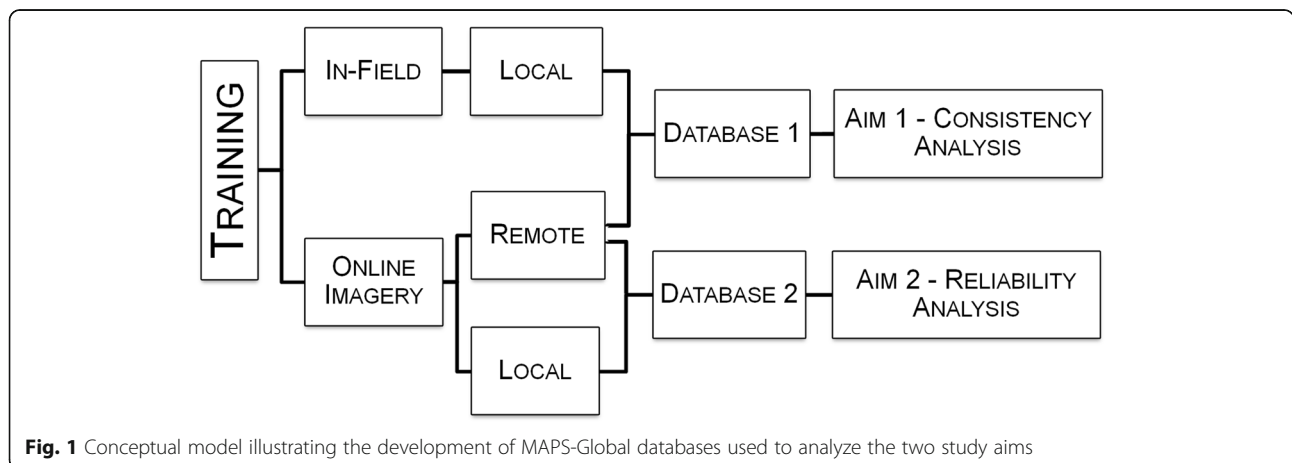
TRAINING

IN-FIELD

LOCAL

DATABASE 1

AIM 1 - CONSISTENCY ANALYSIS

ONLINE IMAGERY

REMOTE

DATABASE 2

AIM 2 - RELIABILITY ANALYSIS

LOCAL

**Fig. 1** Conceptual model illustrating the development of MAPS-Global databases used to analyze the two study aims